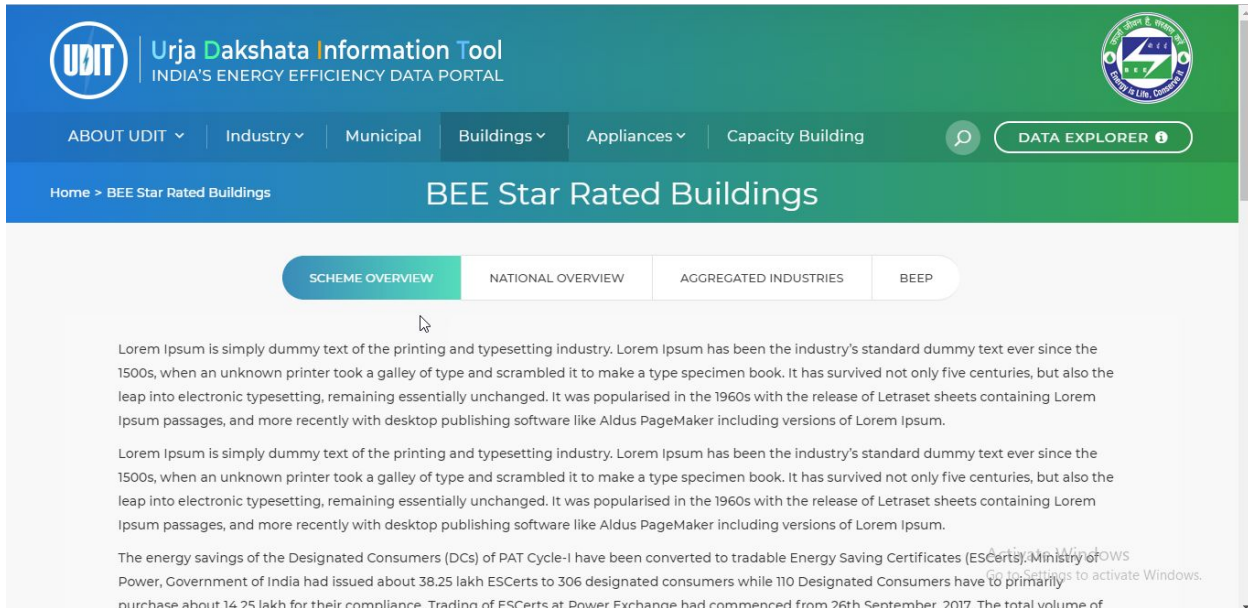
UDIT

Urja Dakshata Information Tool
INDIA'S ENERGY EFFICIENCY DATA PORTAL

BEE
Energy is Life, Conserve It

ABOUT UDIT Industry Municipal Buildings Appliances Capacity Building DATA EXPLORER

Home > BEE Star Rated Buildings

BEE Star Rated Buildings

SCHEME OVERVIEW NATIONAL OVERVIEW AGGREGATED INDUSTRIES BEEP

Lorem Ipsum is simply dummy text of the printing and typesetting industry. Lorem Ipsum has been the industry's standard dummy text ever since the 1500s, when an unknown printer took a galley of type and scrambled it to make a type specimen book. It has survived not only five centuries, but also the leap into electronic typesetting, remaining essentially unchanged. It was popularised in the 1960s with the release of Letraset sheets containing Lorem Ipsum passages, and more recently with desktop publishing software like Aldus PageMaker including versions of Lorem Ipsum.

Lorem Ipsum is simply dummy text of the printing and typesetting industry. Lorem Ipsum has been the industry's standard dummy text ever since the 1500s, when an unknown printer took a galley of type and scrambled it to make a type specimen book. It has survived not only five centuries, but also the leap into electronic typesetting, remaining essentially unchanged. It was popularised in the 1960s with the release of Letraset sheets containing Lorem Ipsum passages, and more recently with desktop publishing software like Aldus PageMaker including versions of Lorem Ipsum.

The energy savings of the Designated Consumers (DCs) of PAT Cycle-I have been converted to tradable Energy Saving Certificates (ESCerts). Ministry of Power, Government of India had issued about 38.25 lakh ESCerts to 306 designated consumers while 110 Designated Consumers have to primarily purchase about 14.25 lakh for their compliance. Trading of ESCerts at Power Exchange had commenced from 26th September, 2017. The total volume of

Activate Windows
Go to Settings to activate Windows.